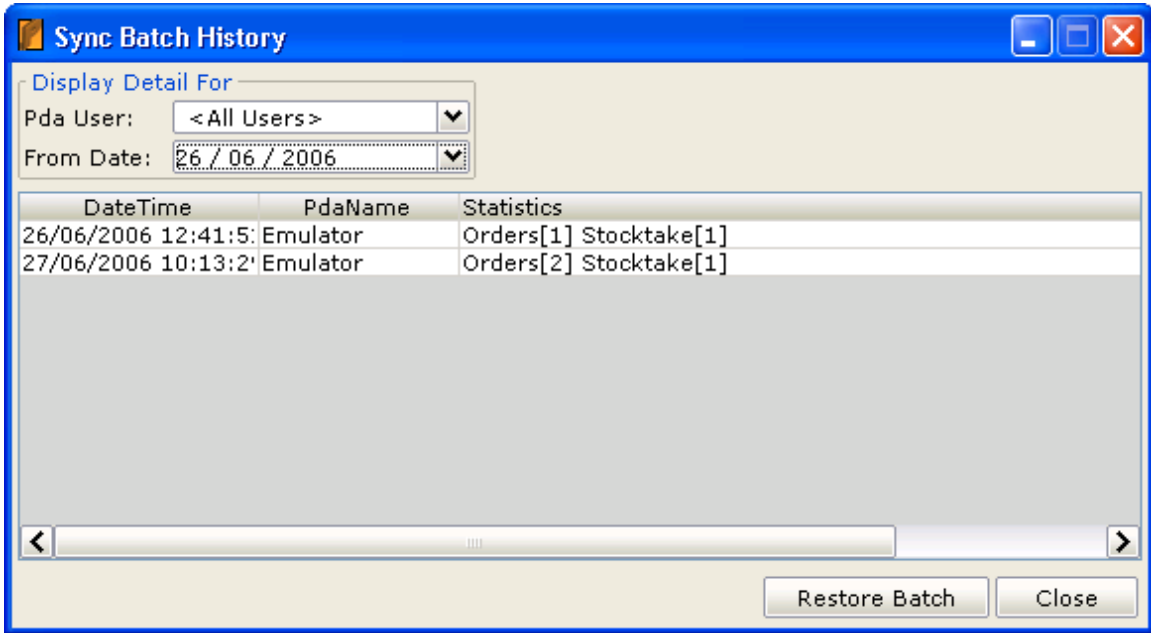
Sync Batch History

Display Detail For

Pda User: <All Users>

From Date: 26 / 06 / 2006

| DateTime | PdaName | Statistics |
|---|---|---|
| 26/06/2006 12:41:5 | Emulator | Orders[1] Stocktake[1] |
| 27/06/2006 10:13:2 | Emulator | Orders[2] Stocktake[1] |

Restore Batch

Close